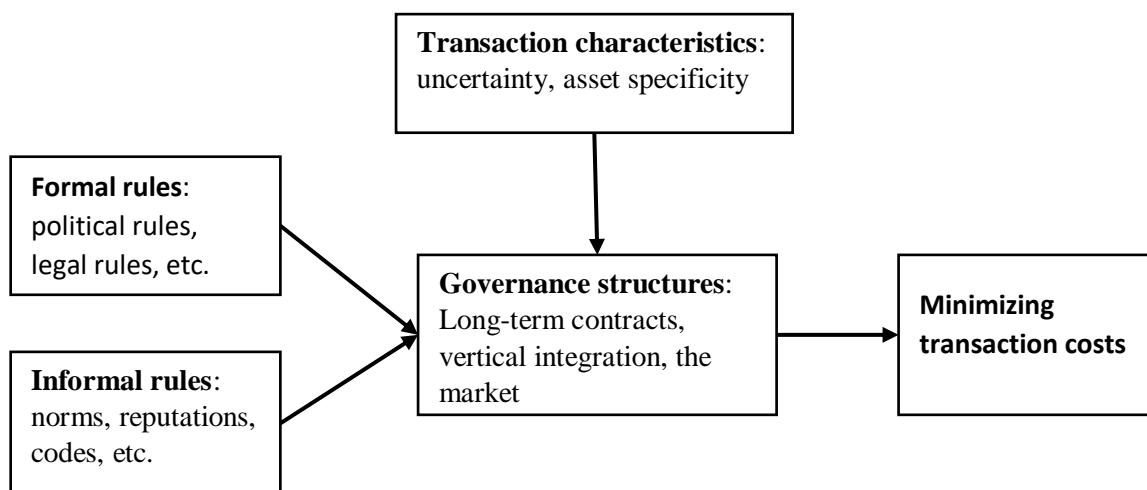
**Transaction characteristics**: uncertainty, asset specificity

**Formal rules**: political rules, legal rules, etc.

**Informal rules**: norms, reputations, codes, etc.

**Governance structures**: Long-term contracts, vertical integration, the market

**Minimizing transaction costs**